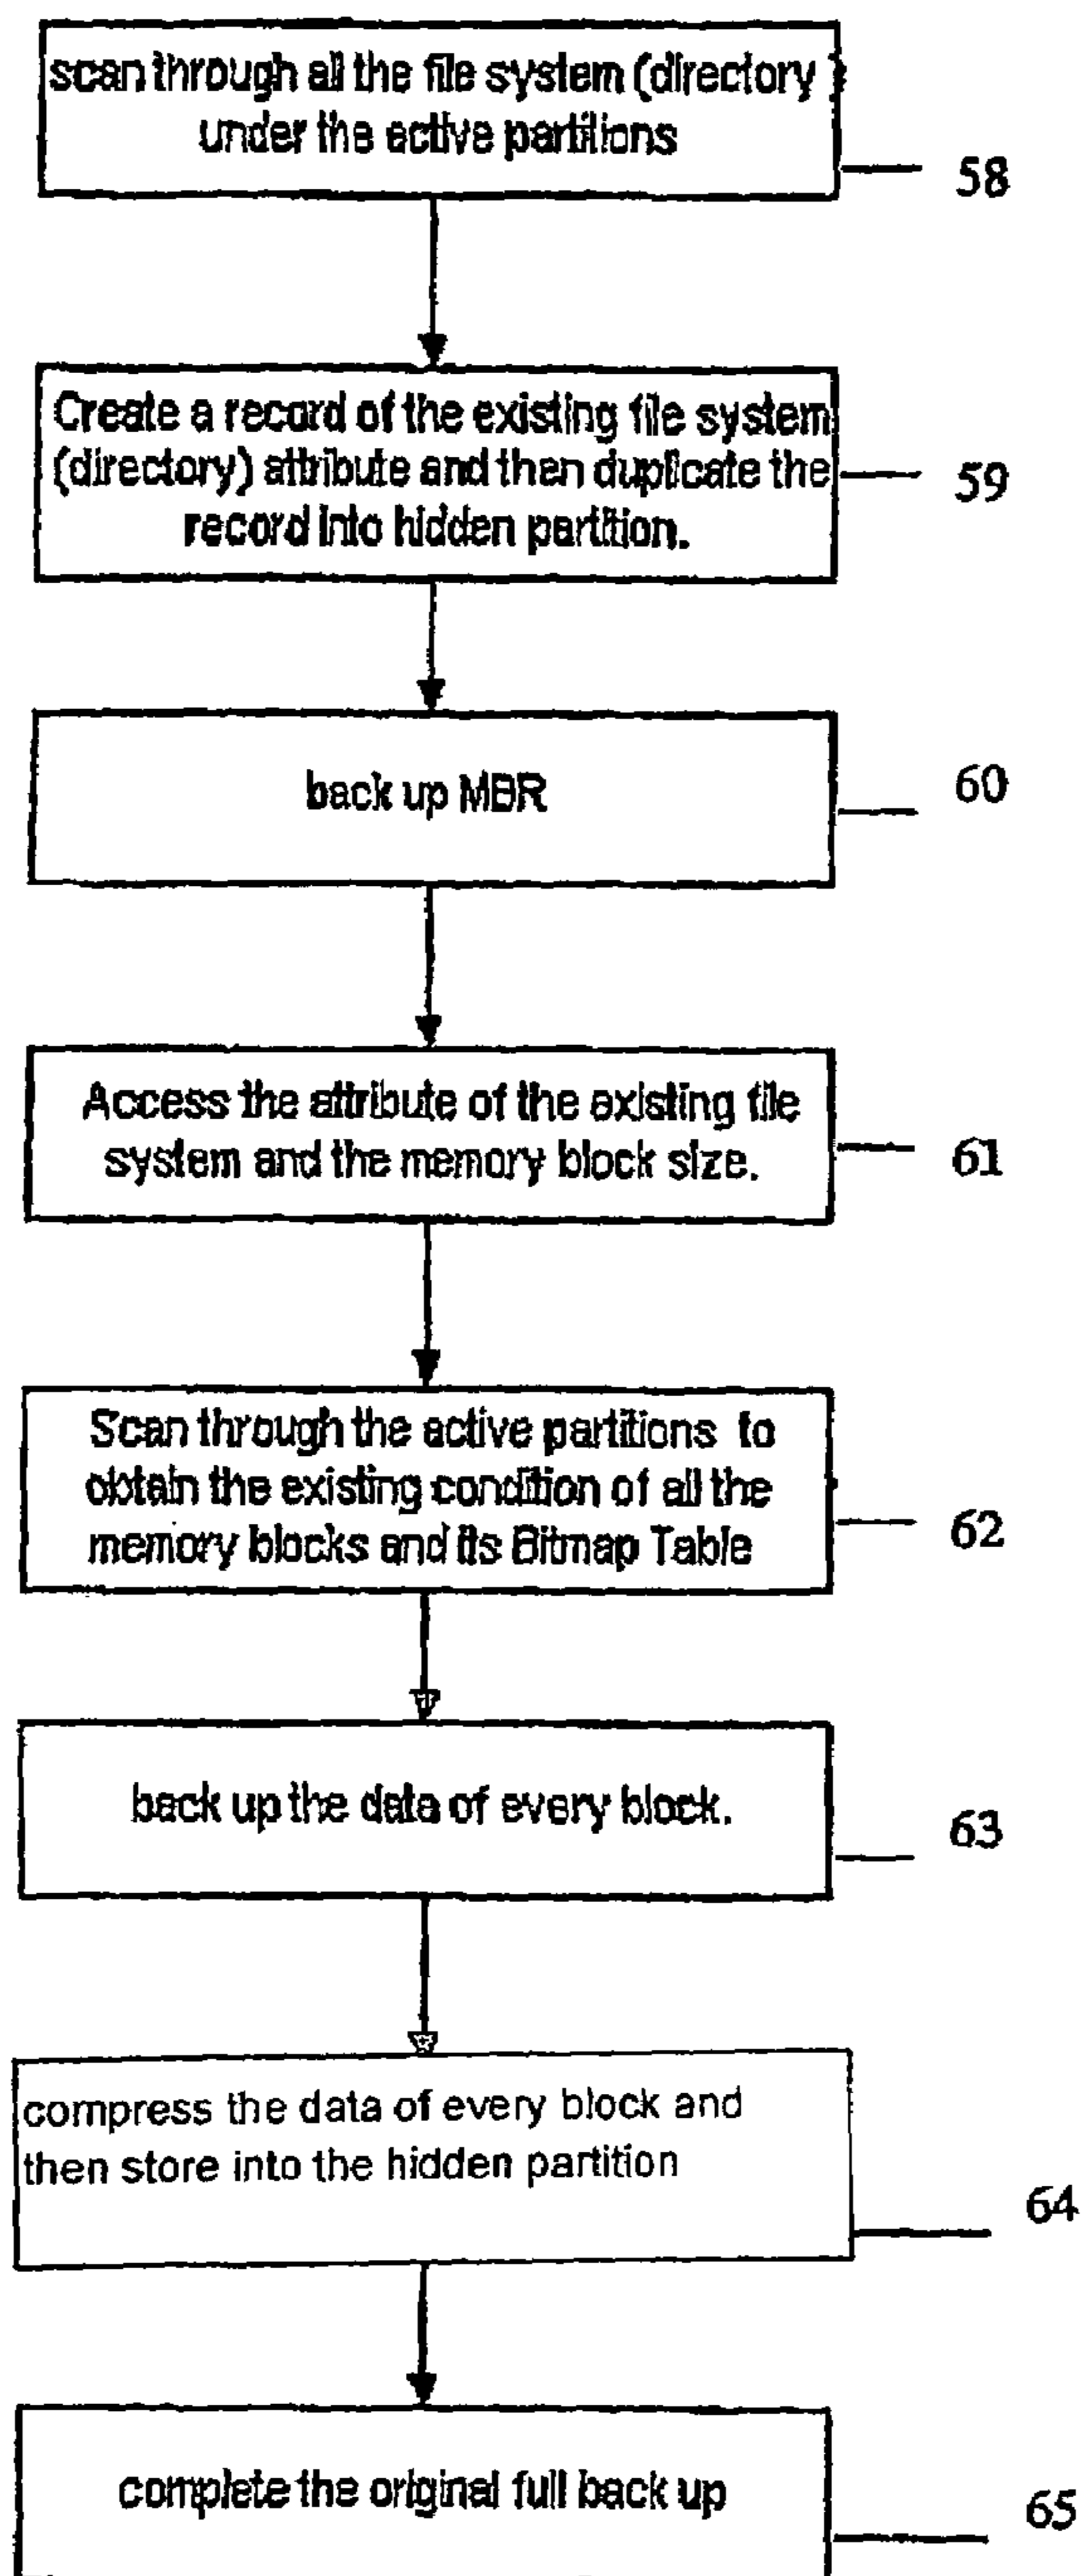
scan through all the file system (directory ) under the active partitions

58

Create a record of the existing file system (directory) attribute and then duplicate the record into hidden partition.

59

back up MBR

60

Access the attribute of the existing file system and the memory block size.

61

Scan through the active partitions to obtain the existing condition of all the memory blocks and its Bitmap Table

62

back up the data of every block.

63

compress the data of every block and then store into the hidden partition

64

complete the original full back up

65